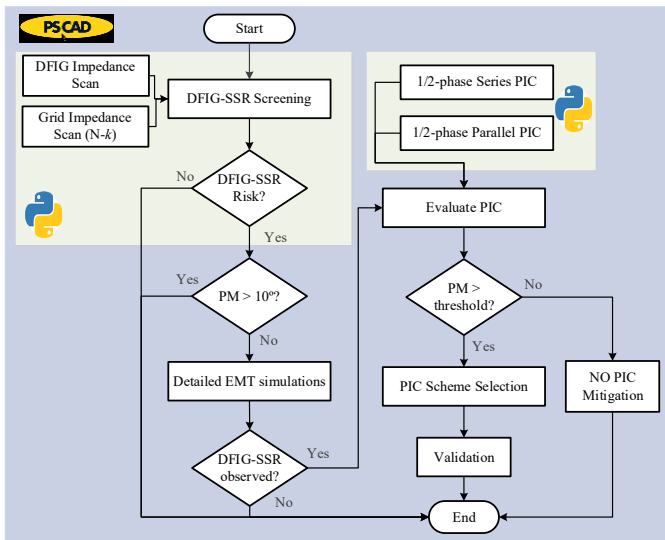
PSCAD

Start

DFIG Impedance Scan

Grid Impedance Scan (N-$k$)

DFIG-SSR Screening

No

DFIG-SSR Risk?

Yes

Yes

PM > 10º?

No

Detailed EMT simulations

DFIG-SSR observed?

Yes

No

1/2-phase Series PIC

1/2-phase Parallel PIC

Evaluate PIC

PM > threshold?

No

Yes

PIC Scheme Selection

NO PIC Mitigation

Validation

End